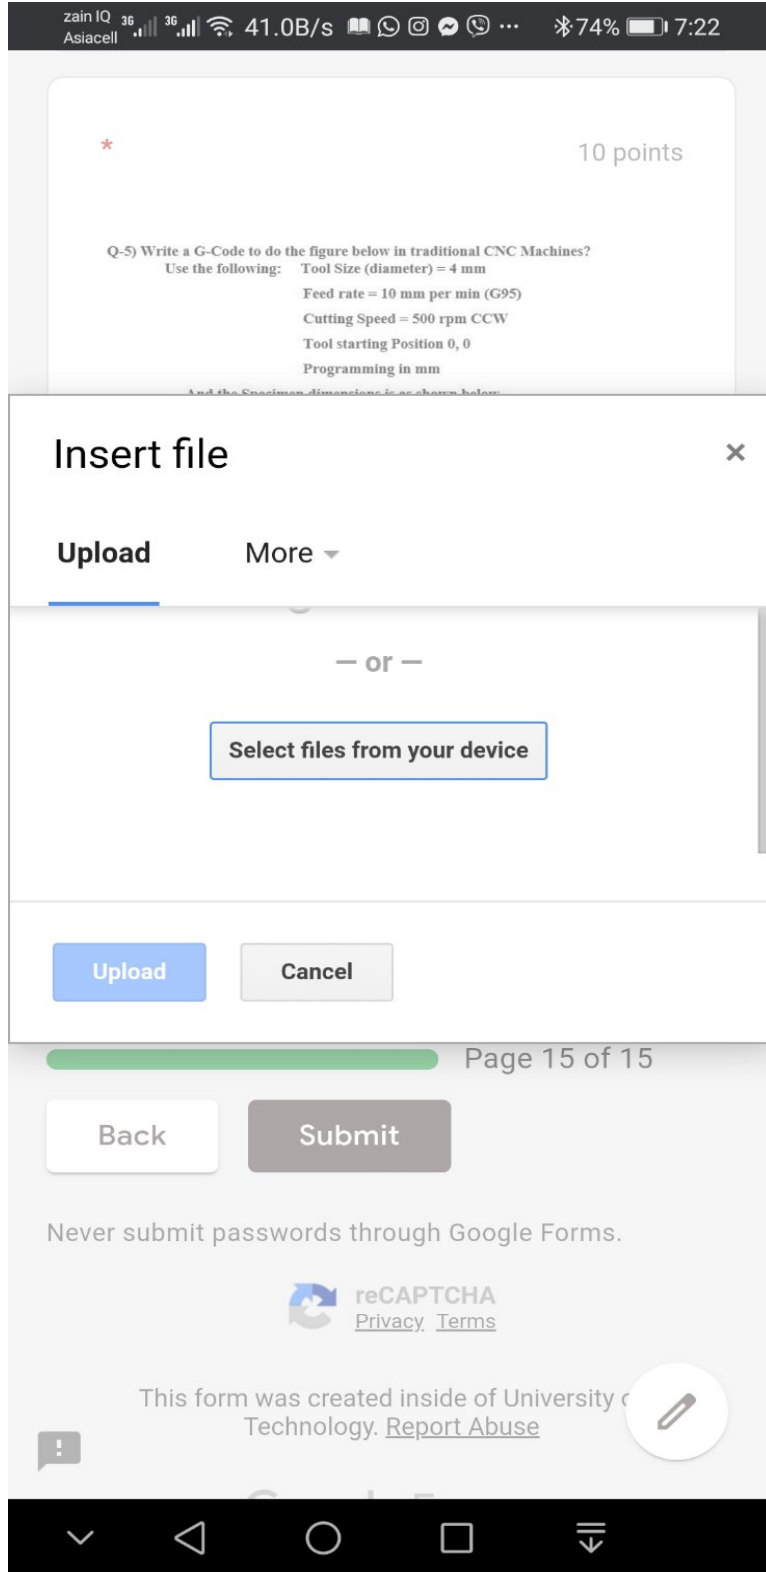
zain IQ Asiacell 36 36 41.0B/s ··· 74% 7:22

*

10 points

Q-5) Write a G-Code to do the figure below in traditional CNC Machines?
Use the following: Tool Size (diameter) = 4 mm
Feed rate = 10 mm per min (G95)
Cutting Speed = 500 rpm CCW
Tool starting Position 0, 0
Programming in mm
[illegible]

Insert file

×

Upload

More

— or —

Select files from your device

Upload

Cancel

Page 15 of 15

Back

Submit

Never submit passwords through Google Forms.

reCAPTCHA
Privacy Terms

This form was created inside of University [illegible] Technology. Report Abuse